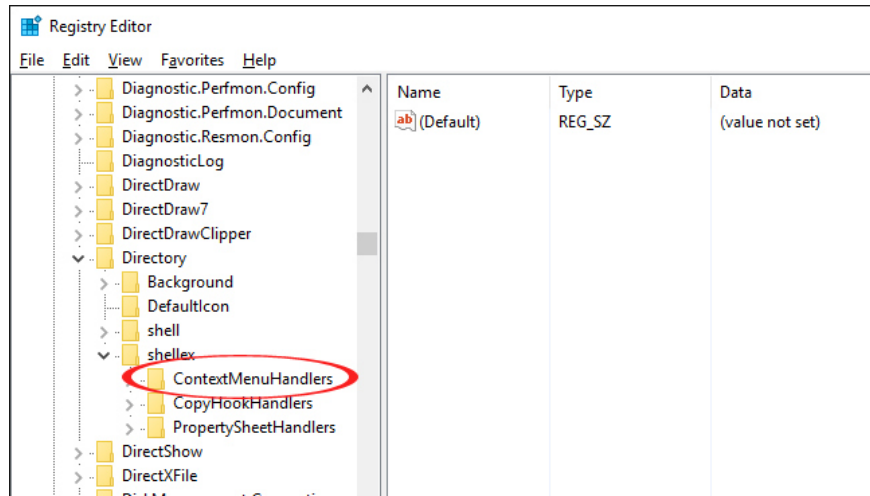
Registry Editor

File Edit View Favorites Help

Diagnostic.Perfmon.Config
Diagnostic.Perfmon.Document
Diagnostic.Resmon.Config
DiagnosticLog
DirectDraw
DirectDraw7
DirectDrawClipper
Directory
Background
DefaultIcon
shell
shellex
ContextMenuHandlers
CopyHookHandlers
PropertySheetHandlers
DirectShow
DirectXFile
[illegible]

| Name | Type | Data |
|---|---|---|
| (Default) | REG_SZ | (value not set) |